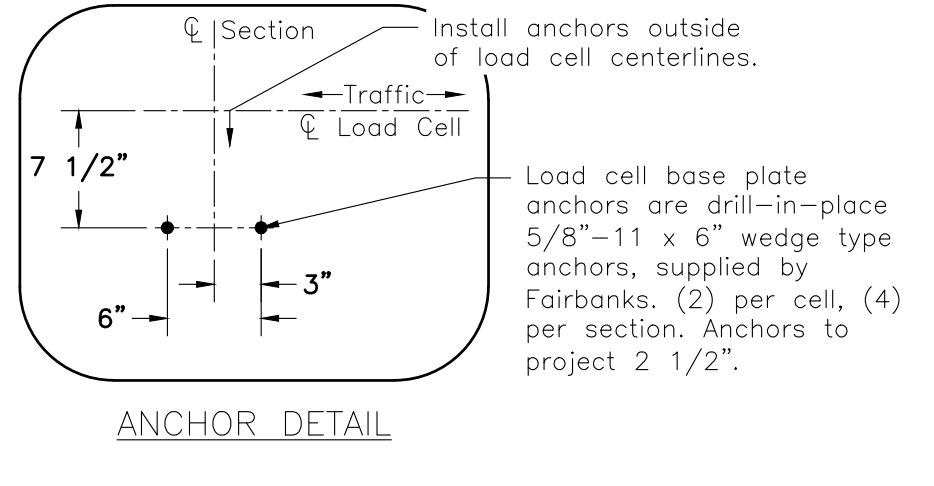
℄ Section

Install anchors outside of load cell centerlines.

Traffic

℄ Load Cell

7 1/2"

Load cell base plate anchors are drill-in-place 5/8"-11 x 6" wedge type anchors, supplied by Fairbanks. (2) per cell, (4) per section. Anchors to project 2 1/2".

3"

6"

ANCHOR DETAIL